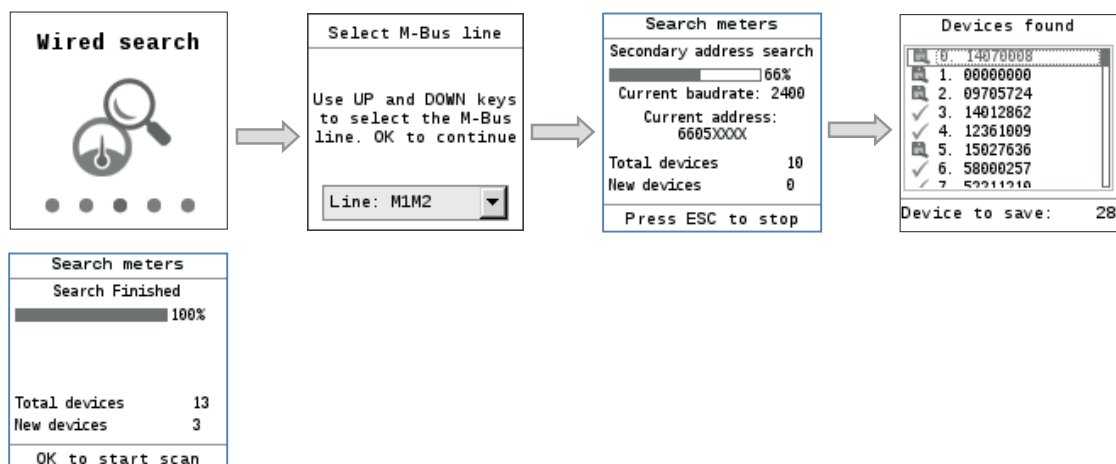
Wired search

Select M-Bus line

Use UP and DOWN keys to select the M-Bus line. OK to continue

Line: M1M2

Search meters

Secondary address search

66%

Current baudrate: 2400

Current address: 6605XXXX

Total devices 10

New devices 0

Press ESC to stop

Devices found

0. 14070008
1. 00000000
2. 09705724
3. 14012862
4. 12361009
5. 15027636
6. 58000257
7. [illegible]

Device to save: 28

Search meters

Search Finished

100%

Total devices 13

New devices 3

OK to start scan